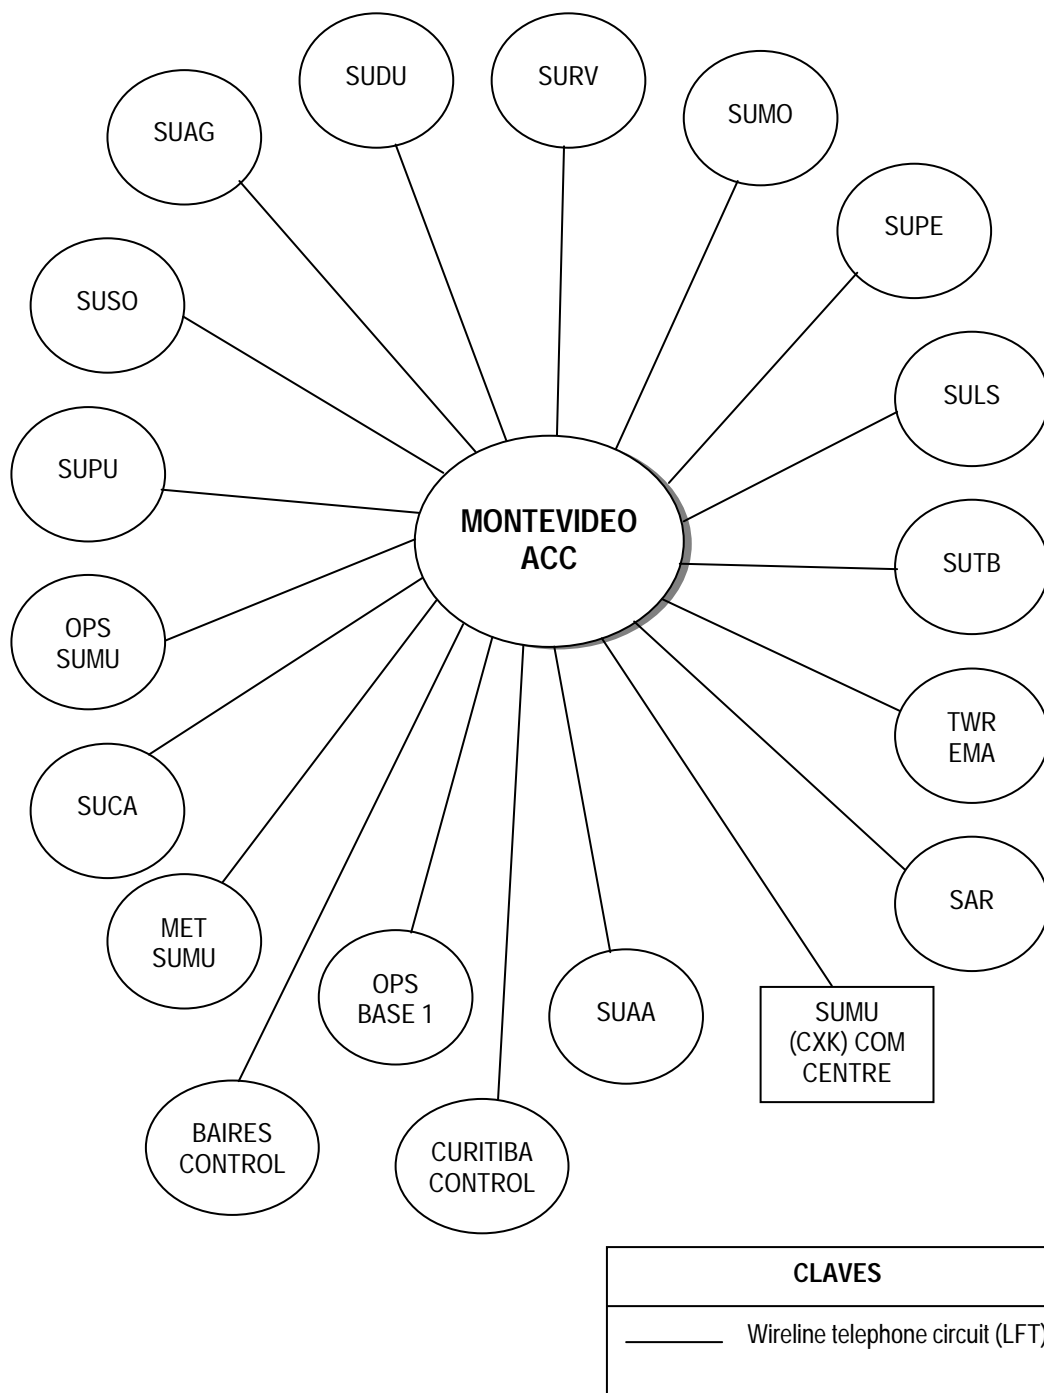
SUDU

SURV

SUAG

SUMO

SUPE

SUSO

SULS

SUPU

MONTEVIDEO ACC

SUTB

OPS SUMU

TWR EMA

SUCA

SAR

MET SUMU

OPS BASE 1

SUAA

SUMU (CXK) COM CENTRE

BAIRES CONTROL

CURITIBA CONTROL

| CLAVES |
|---|
| Wireline telephone circuit (LFT) |